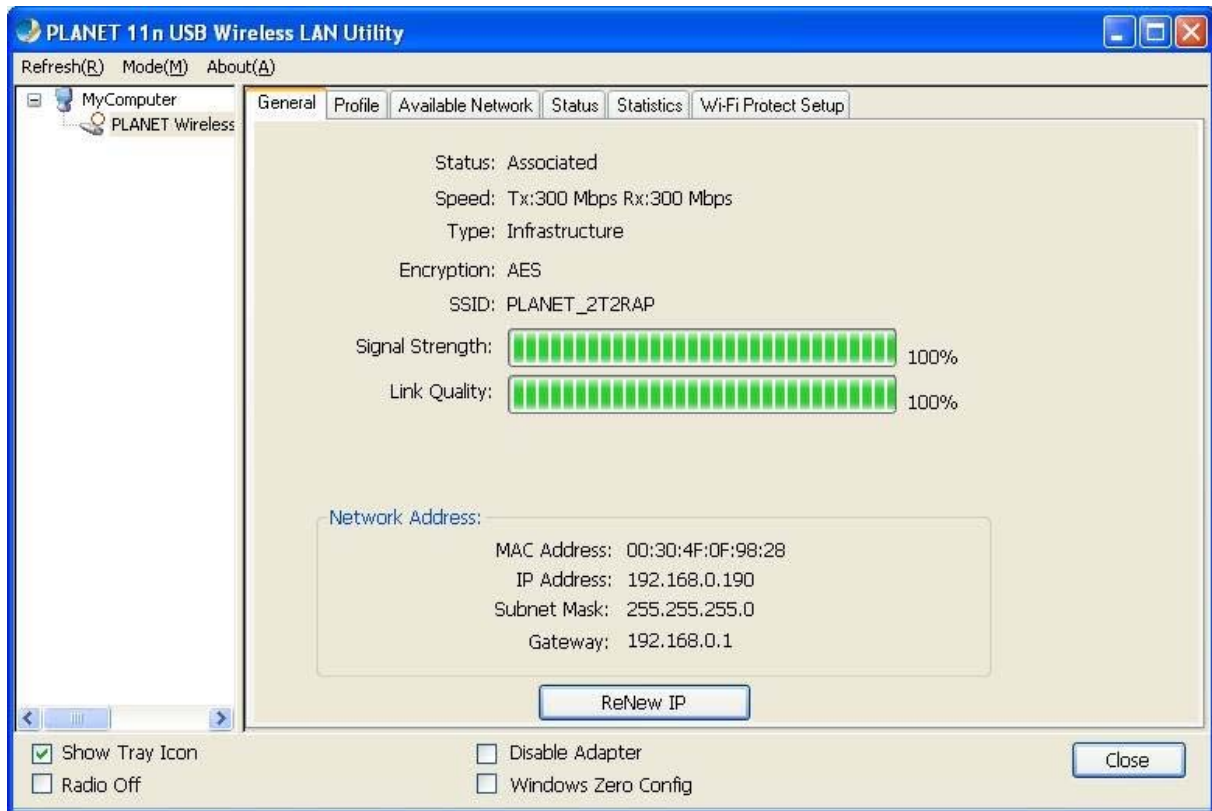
PLANET 11n USB Wireless LAN Utility

Refresh(R) Mode(M) About(A)

MyComputer
PLANET Wireless

General | Profile | Available Network | Status | Statistics | Wi-Fi Protect Setup

Status: Associated
Speed: Tx:300 Mbps Rx:300 Mbps
Type: Infrastructure
Encryption: AES
SSID: PLANET_2T2RAP
Signal Strength: 100%
Link Quality: 100%

Network Address:
MAC Address: 00:30:4F:0F:98:28
IP Address: 192.168.0.190
Subnet Mask: 255.255.255.0
Gateway: 192.168.0.1

ReNew IP

Show Tray Icon
Radio Off
Disable Adapter
Windows Zero Config
Close